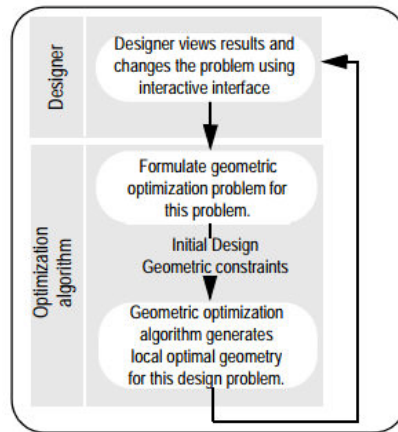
Designer

Designer views results and changes the problem using interactive interface

Optimization algorithm

Formulate geometric optimization problem for this problem.

Initial Design
Geometric constraints

Geometric optimization algorithm generates local optimal geometry for this design problem.